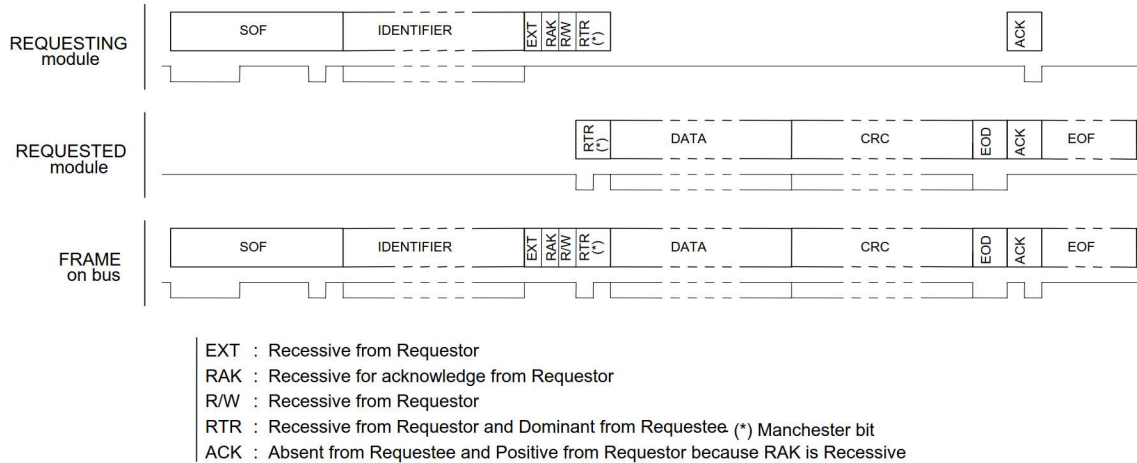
REQUESTING module

SOF

IDENTIFIER

EXT

RAK

R/W

RTR (*)

ACK

REQUESTED module

RTR (*)

DATA

CRC

EOD

ACK

EOF

FRAME on bus

SOF

IDENTIFIER

EXT

RAK

R/W

RTR (*)

DATA

CRC

EOD

ACK

EOF

EXT : Recessive from Requestor
RAK : Recessive for acknowledge from Requestor
R/W : Recessive from Requestor
RTR : Recessive from Requestor and Dominant from Requestee (*) Manchester bit
ACK : Absent from Requestee and Positive from Requestor because RAK is Recessive